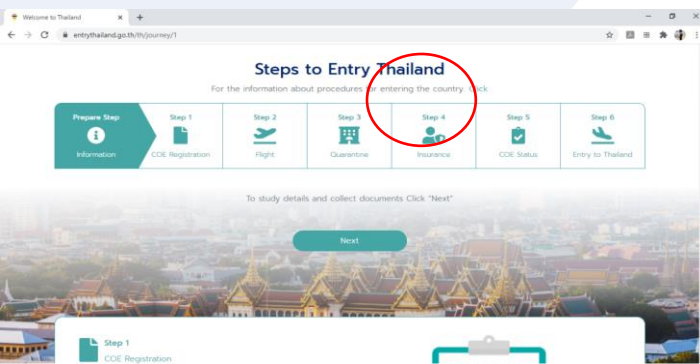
Welcome to Thailand
entrythailand.go.th/th/journey/1

Steps to Entry Thailand
For the information about procedures for entering the country Click

Prepare Step
Information

Step 1
COE Registration

Step 2
Flight

Step 3
Quarantine

Step 4
Insurance

Step 5
COE Status

Step 6
Entry to Thailand

To study details and collect documents Click "Next"

Next

Step 1
COE Registration